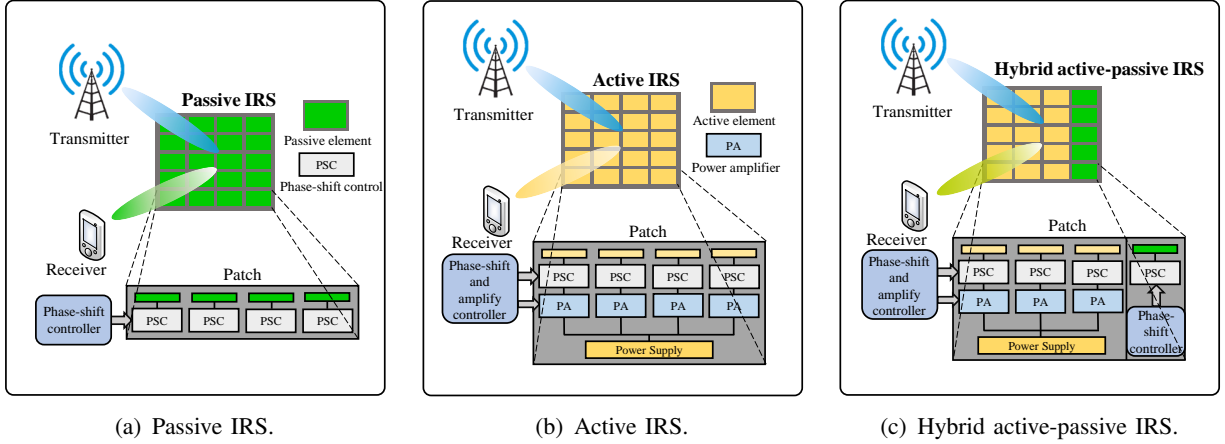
Transmitter

Passive IRS

Passive element

PSC

Phase-shift control

Receiver

Patch

Phase-shift controller

PSC PSC PSC PSC

(a) Passive IRS.

Transmitter

Active IRS

Active element

PA

Power amplifier

Receiver

Patch

Phase-shift and amplify controller

PSC PSC PSC PSC

PA PA PA PA

Power Supply

(b) Active IRS.

Transmitter

Hybrid active-passive IRS

Receiver

Patch

Phase-shift and amplify controller

PSC PSC PSC

PA PA PA

Power Supply

PSC

Phase-shift controller

(c) Hybrid active-passive IRS.